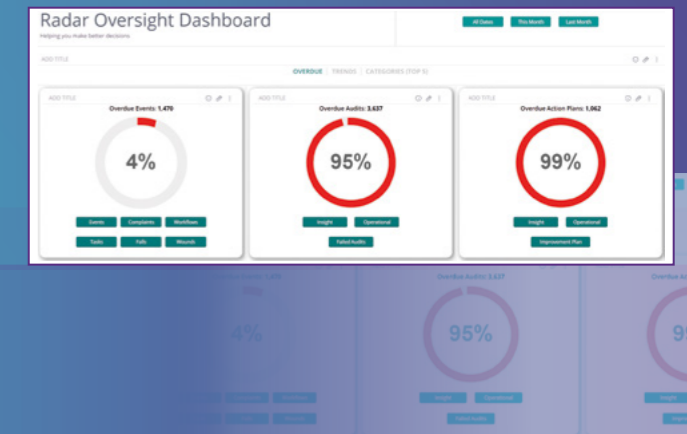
Radar Oversight Dashboard
Helping you make better decisions

All Dates | This Month | Last Month

ADD TITLE

OVERDUE | TRENDS | CATEGORIES (TOP 5)

ADD TITLE
Overdue Events: 1,470
4%
Events | Complaints | Workflows
Tasks | Falls | Wounds

ADD TITLE
Overdue Audits: 3,637
95%
Insight | Operational
Failed Audits

ADD TITLE
Overdue Action Plans: 1,062
99%
Insight | Operational
Improvement Plan

Overdue Events: 1,470
4%
Overdue Audits: 3,637
95%
Insight | Operational
Failed Audits
Overdue Ac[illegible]
9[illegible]